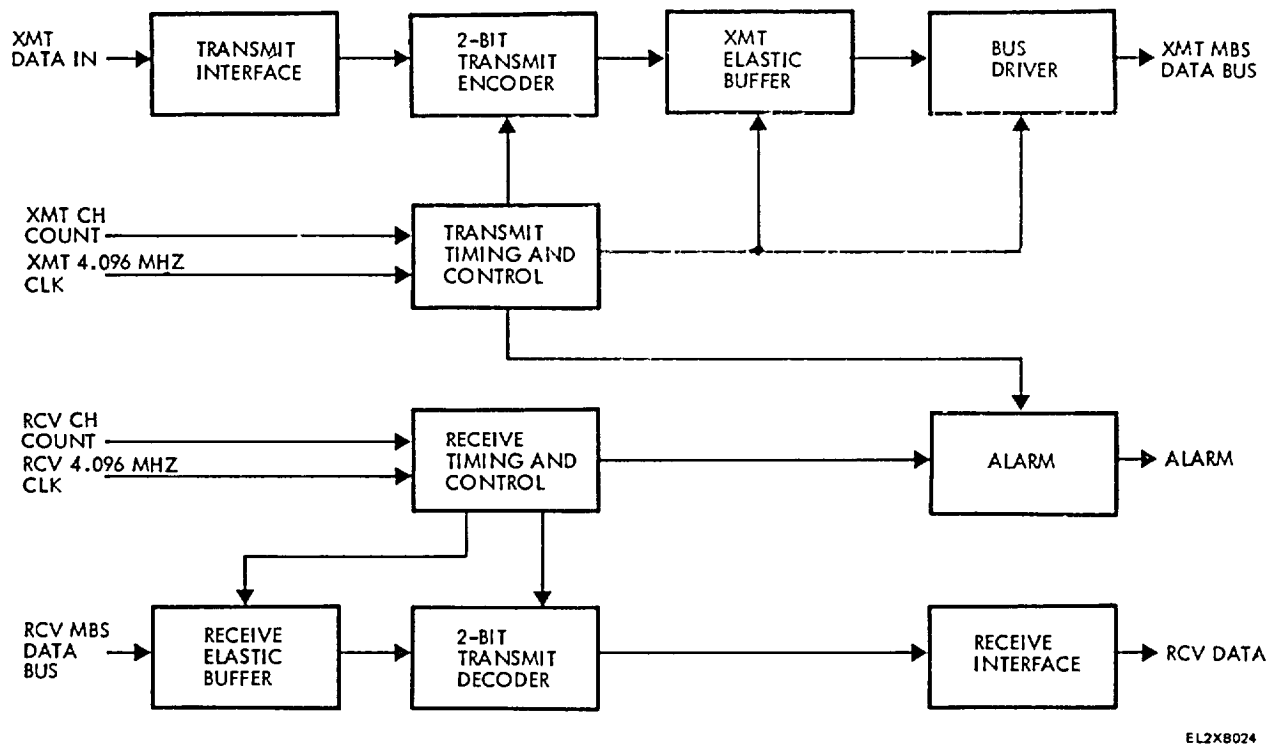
XMT DATA IN

TRANSMIT INTERFACE

2-BIT TRANSMIT ENCODER

XMT ELASTIC BUFFER

BUS DRIVER

XMT MBS DATA BUS

XMT CH COUNT

XMT 4.096 MHZ CLK

TRANSMIT TIMING AND CONTROL

RCV CH COUNT

RCV 4.096 MHZ CLK

RECEIVE TIMING AND CONTROL

ALARM

ALARM

RCV MBS DATA BUS

RECEIVE ELASTIC BUFFER

2-BIT TRANSMIT DECODER

RECEIVE INTERFACE

RCV DATA

EL2X8024